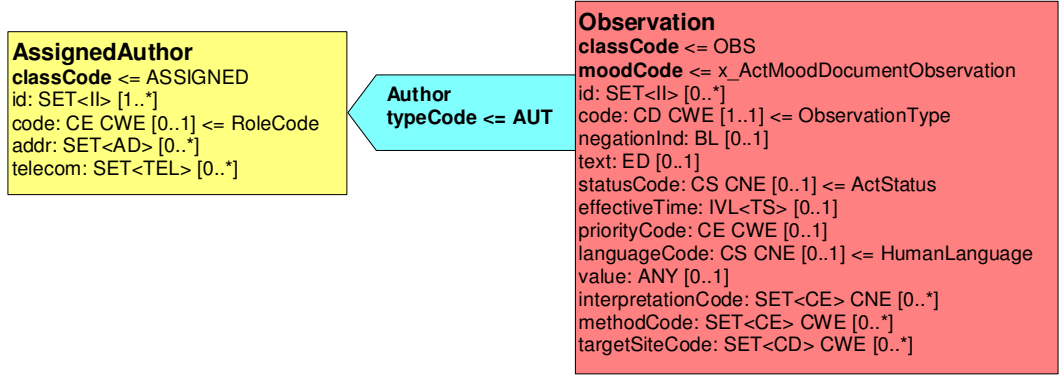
AssignedAuthor
classCode <= ASSIGNED
id: SET<II> [1..*]
code: CE CWE [0..1] <= RoleCode
addr: SET<AD> [0..*]
telecom: SET<TEL> [0..*]

Author
typeCode <= AUT

Observation
classCode <= OBS
moodCode <= x_ActMoodDocumentObservation
id: SET<II> [0..*]
code: CD CWE [1..1] <= ObservationType
negationInd: BL [0..1]
text: ED [0..1]
statusCode: CS CNE [0..1] <= ActStatus
effectiveTime: IVL<TS> [0..1]
priorityCode: CE CWE [0..1]
languageCode: CS CNE [0..1] <= HumanLanguage
value: ANY [0..1]
interpretationCode: SET<CE> CNE [0..*]
methodCode: SET<CE> CWE [0..*]
targetSiteCode: SET<CD> CWE [0..*]